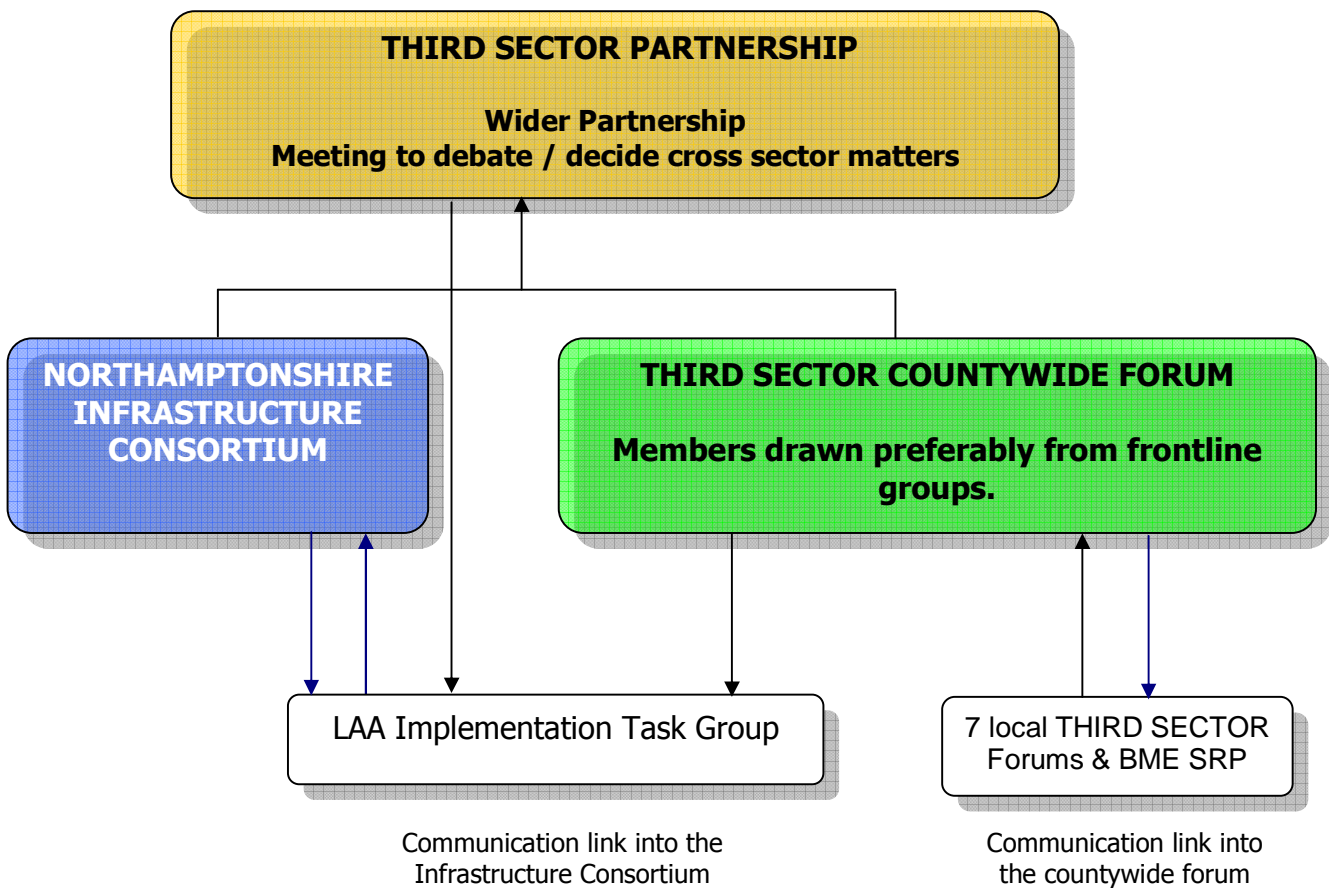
THIRD SECTOR PARTNERSHIP

Wider Partnership
Meeting to debate / decide cross sector matters

NORTHAMPTONSHIRE INFRASTRUCTURE CONSORTIUM

THIRD SECTOR COUNTYWIDE FORUM

Members drawn preferably from frontline groups.

LAA Implementation Task Group

7 local THIRD SECTOR Forums & BME SRP

Communication link into the Infrastructure Consortium

Communication link into the countywide forum